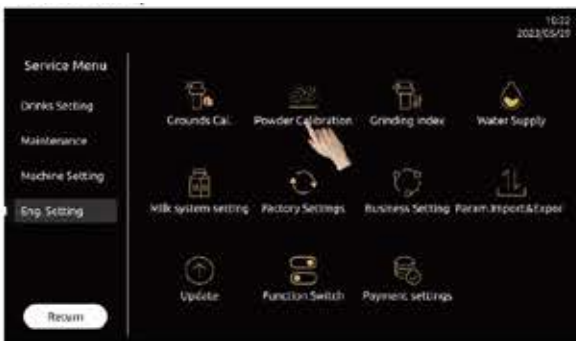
10:22
2022/05/20

Service Menu

Drinks Setting

Maintenance

Machine Setting

Eng. Setting

Return

Grounds Cal.

Powder Calibration

Grinding index

Water Supply

Milk system setting

Factory Settings

Business Setting

Param.Import&Expor

Update

Function Switch

Payment settings